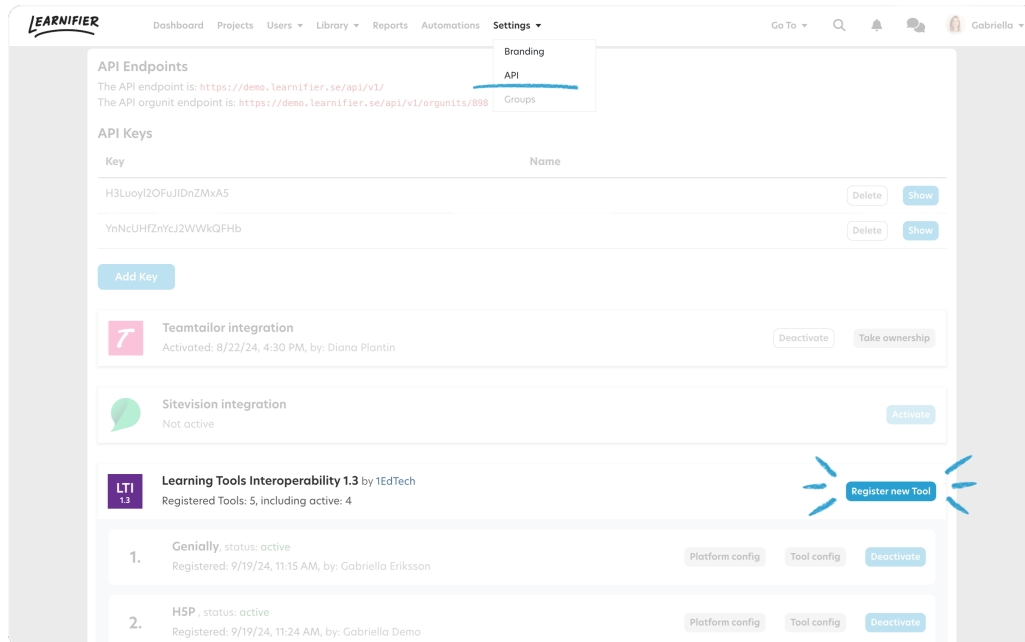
LEARNIFIER Dashboard Projects Users ▾ Library ▾ Reports Automations Settings ▾ Go To ▾ Gabriella

Branding
API
Groups

API Endpoints
The API endpoint is: https://demo.learnifier.se/api/v1/
The API orgunit endpoint is: https://demo.learnifier.se/api/v1/orgunits/898

API Keys

| Key | Name | |
|---|---|---|
| H3Luoyl2OFuJIDnZMxA5 | | Delete Show |
| YnNcUHfZnYcJ2WWkQFHb | | Delete Show |

Add Key

Teamtailor integration
Activated: 8/22/24, 4:30 PM, by: Diana Plantin
Deactivate Take ownership

Sitevision integration
Not active
Activate

LTI 1.3
Learning Tools Interoperability 1.3 by 1EdTech
Registered Tools: 5, including active: 4
Register new Tool

1. Genially, status: active
Registered: 9/19/24, 11:15 AM, by: Gabriella Eriksson
Platform config Tool config Deactivate

2. H5P , status: active
Registered: 9/19/24, 11:24 AM, by: Gabriella Demo
Platform config Tool config Deactivate